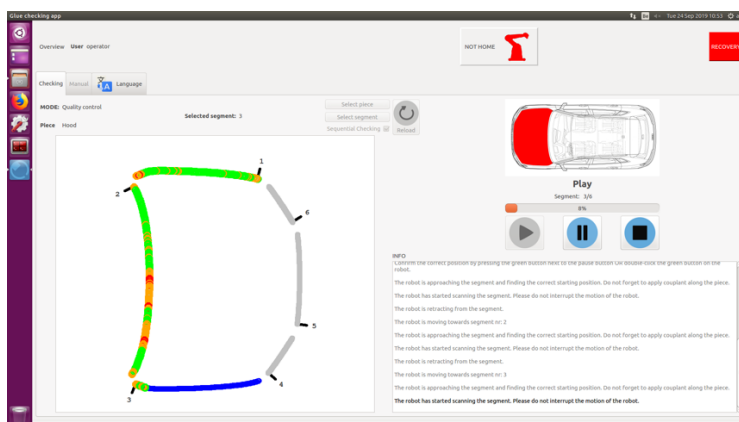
Glue checking app

Tue 24 Sep 2019 10:53

Overview User operator

NOT HOME

RECOVERY

Checking Manual Language

MODE: Quality control

Piece Hood

Selected segment: 3

Select piece

Select segment

Sequential Checking

Reload

1

2

3

4

5

6

Play

Segment: 3/6

8%

INFO

Confirm the correct position by pressing the green button next to the pause button OR double-click the green button on the robot.

The robot is approaching the segment and finding the correct starting position. Do not forget to apply couplant along the piece.

The robot has started scanning the segment. Please do not interrupt the motion of the robot.

The robot is retracting from the segment.

The robot is moving towards segment nr: 2

The robot is approaching the segment and finding the correct starting position. Do not forget to apply couplant along the piece.

The robot has started scanning the segment. Please do not interrupt the motion of the robot.

The robot is retracting from the segment.

The robot is moving towards segment nr: 3

The robot is approaching the segment and finding the correct starting position. Do not forget to apply couplant along the piece.

The robot has started scanning the segment. Please do not interrupt the motion of the robot.